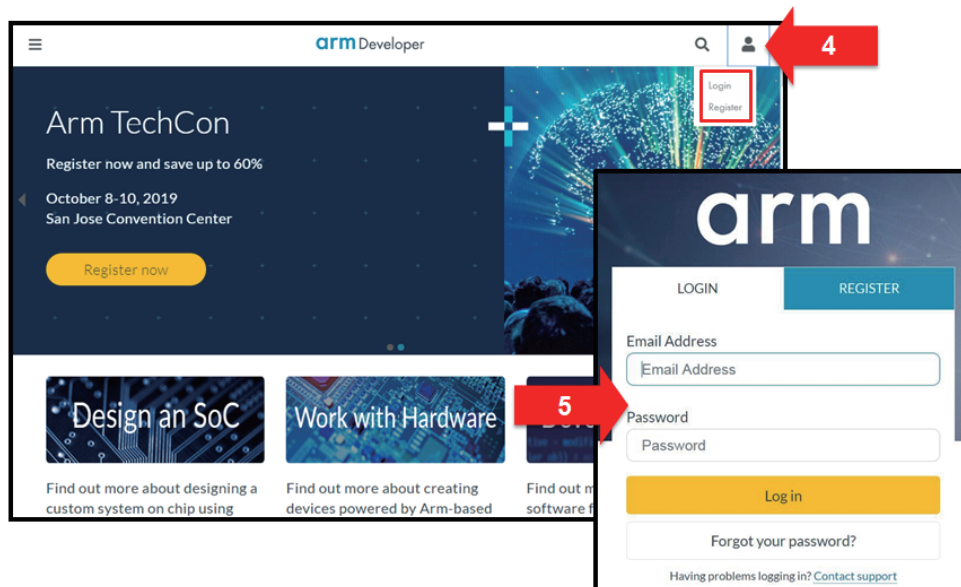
arm Developer

4

Login
Register

Arm TechCon

Register now and save up to 60%

October 8-10, 2019
San Jose Convention Center

Register now

Design an SoC

Find out more about designing a custom system on chip using

Work with Hardware

Find out more about creating devices powered by Arm-based

Deve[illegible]

Find out m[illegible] software f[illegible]

5

arm

LOGIN

REGISTER

Email Address

Email Address

Password

Password

Log in

Forgot your password?

Having problems logging in? Contact support